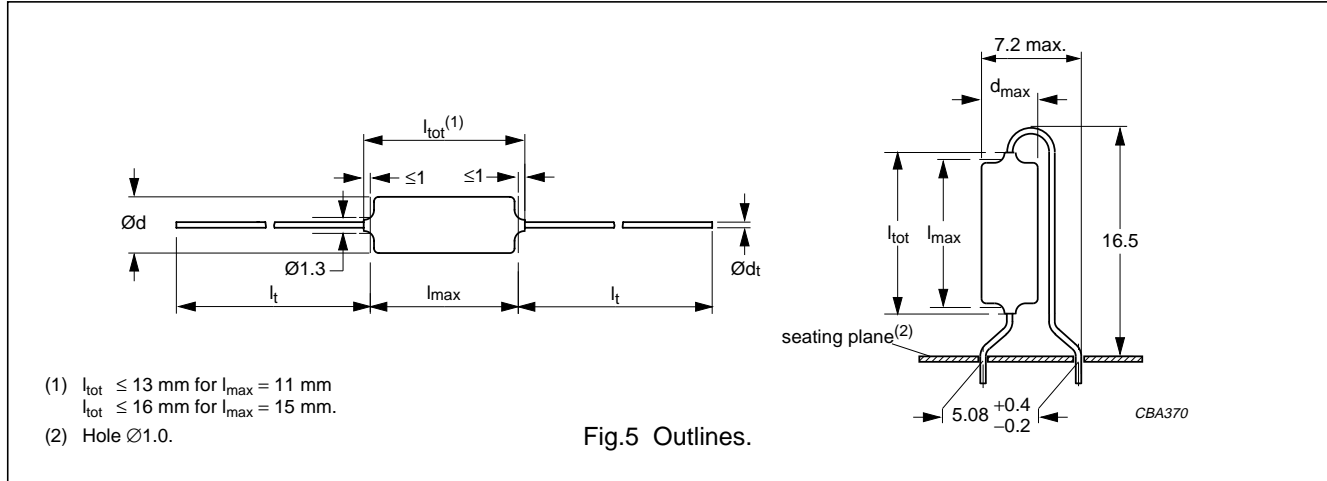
$l_{tot}^{(1)}$

≤1

≤1

Ød

Ø1.3

$Ød_t$

$l_t$

$l_{max}$

$l_t$

7.2 max.

$d_{max}$

$l_{tot}$

$l_{max}$

16.5

seating plane$^{(2)}$

$5.08 \ ^{+0.4}_{-0.2}$

CBA370

(1) $l_{tot}$ ≤ 13 mm for $l_{max}$ = 11 mm
$l_{tot}$ ≤ 16 mm for $l_{max}$ = 15 mm.

(2) Hole ∅1.0.

Fig.5 Outlines.